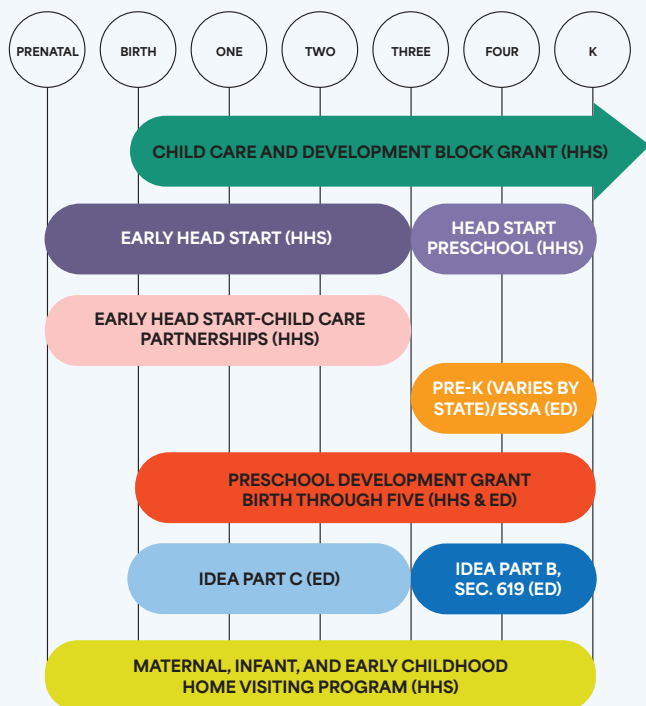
PRENATAL BIRTH ONE TWO THREE FOUR K

CHILD CARE AND DEVELOPMENT BLOCK GRANT (HHS)

EARLY HEAD START (HHS)

HEAD START PRESCHOOL (HHS)

EARLY HEAD START-CHILD CARE PARTNERSHIPS (HHS)

PRE-K (VARIES BY STATE)/ESSA (ED)

PRESCHOOL DEVELOPMENT GRANT BIRTH THROUGH FIVE (HHS & ED)

IDEA PART C (ED)

IDEA PART B, SEC. 619 (ED)

MATERNAL, INFANT, AND EARLY CHILDHOOD HOME VISITING PROGRAM (HHS)